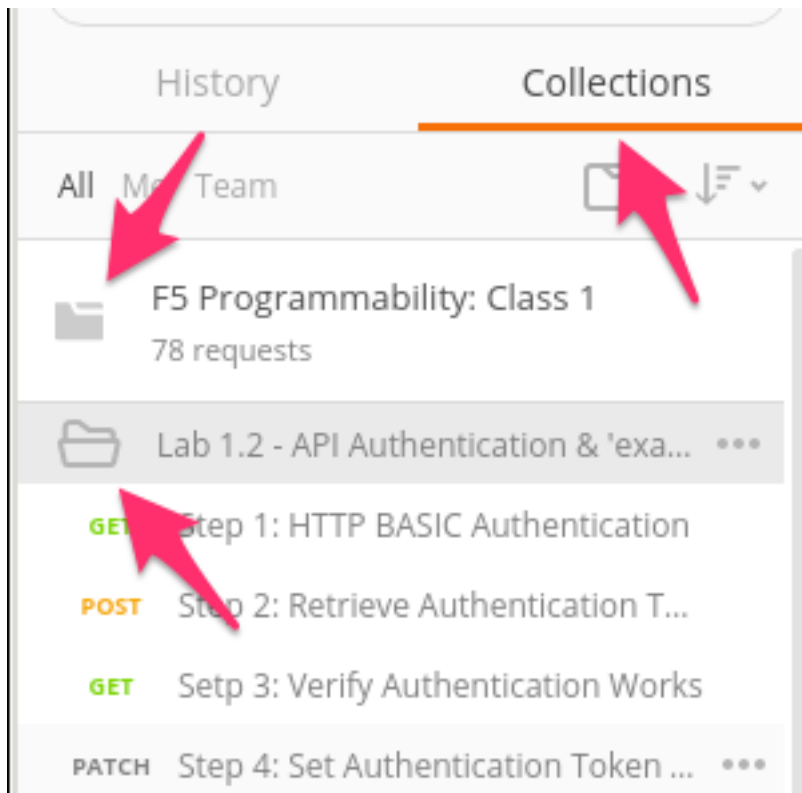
History

Collections

All Me Team

F5 Programmability: Class 1

78 requests

Lab 1.2 - API Authentication & 'exa...

GET Step 1: HTTP BASIC Authentication

POST Step 2: Retrieve Authentication T...

GET Setp 3: Verify Authentication Works

PATCH Step 4: Set Authentication Token ...